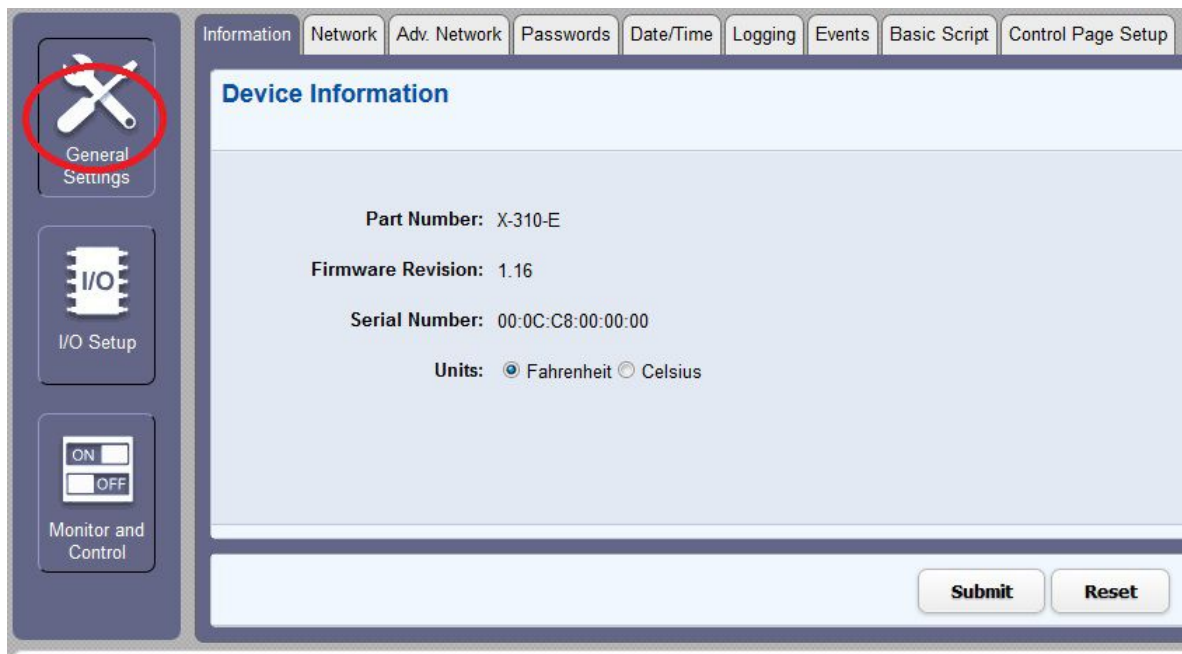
General Settings

I/O

I/O Setup

ON

OFF

Monitor and Control

Information | Network | Adv. Network | Passwords | Date/Time | Logging | Events | Basic Script | Control Page Setup

Device Information

Part Number: X-310-E

Firmware Revision: 1.16

Serial Number: 00:0C:C8:00:00:00

Units: Fahrenheit Celsius

Submit

Reset